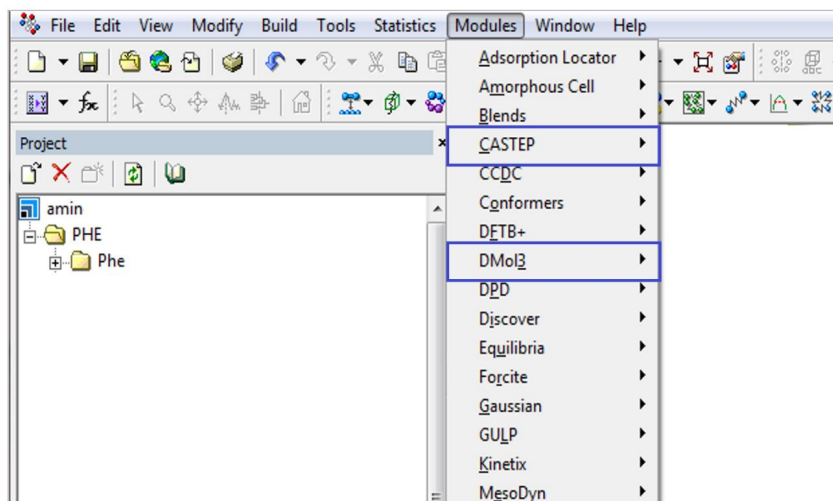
File Edit View Modify Build Tools Statistics Modules Window Help

Project

amin
PHE
Phe

Adsorption Locator
Amorphous Cell
Blends
CASTEP
CCDC
Conformers
DFTB+
DMol3
DPD
Discover
Equilibria
Forcite
Gaussian
GULP
Kinetix
MesoDyn